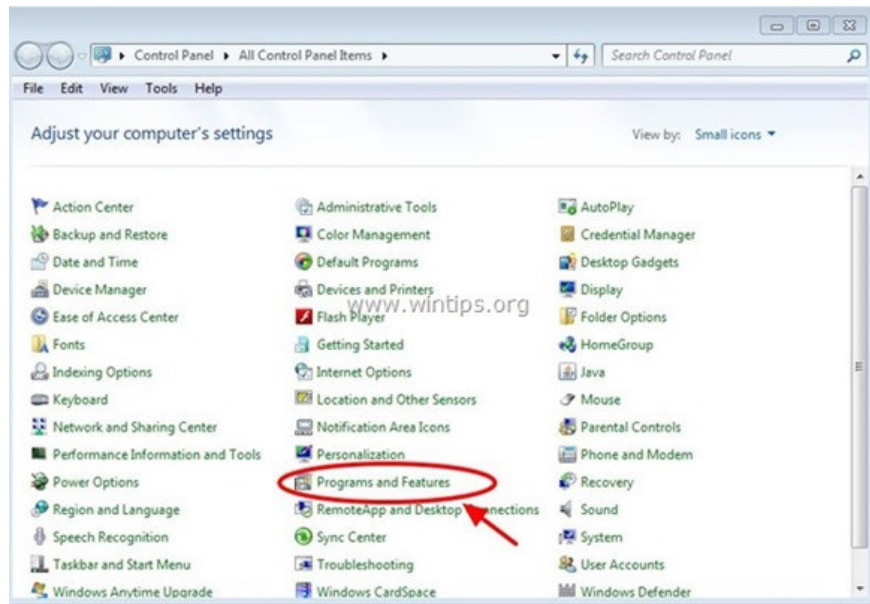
Control Panel ▸ All Control Panel Items ▸

Search Control Panel

File Edit View Tools Help

Adjust your computer's settings

View by: Small icons ▾

Action Center
Backup and Restore
Date and Time
Device Manager
Ease of Access Center
Fonts
Indexing Options
Keyboard
Network and Sharing Center
Performance Information and Tools
Power Options
Region and Language
Speech Recognition
Taskbar and Start Menu
Windows Anytime Upgrade

Administrative Tools
Color Management
Default Programs
Devices and Printers
Flash Player
Getting Started
Internet Options
Location and Other Sensors
Notification Area Icons
Personalization
Programs and Features
RemoteApp and Desktop Connections
Sync Center
Troubleshooting
Windows CardSpace

AutoPlay
Credential Manager
Desktop Gadgets
Display
Folder Options
HomeGroup
Java
Mouse
Parental Controls
Phone and Modem
Recovery
Sound
System
User Accounts
Windows Defender

www.wintips.org